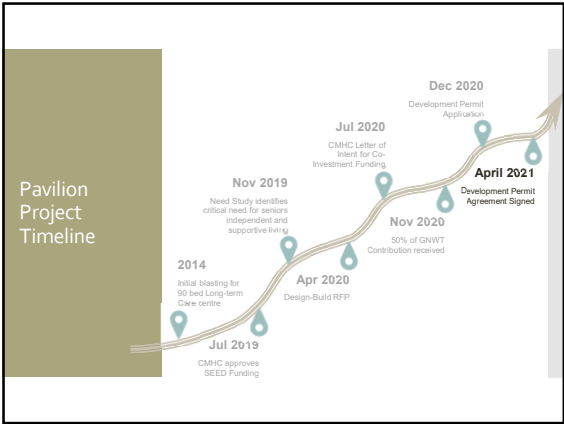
Pavilion Project Timeline

2014
Initial blasting for 90 bed Long-term Care centre

Jul 2019
CMHC approves SEED Funding

Nov 2019
Need Study identifies critical need for seniors independent and supportive living

Apr 2020
Design-Build RFP

Jul 2020
CMHC Letter of Intent for Co-Investment Funding

Nov 2020
50% of GNWT Contribution received

Dec 2020
Development Permit Application

April 2021
Development Permit Agreement Signed